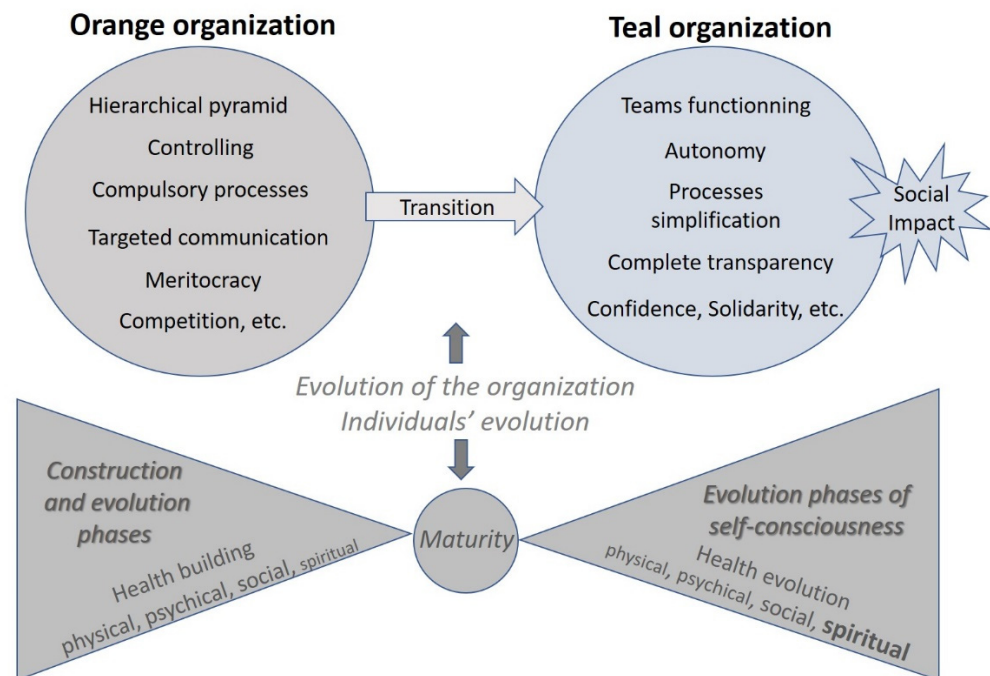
Orange organization

Hierarchical pyramid

Controlling

Compulsory processes

Targeted communication

Meritocracy

Competition, etc.

Transition

Teal organization

Teams functionning

Autonomy

Processes simplification

Complete transparency

Confidence, Solidarity, etc.

Social Impact

Evolution of the organization
Individuals' evolution

Construction and evolution phases

Health building
physical, psychical, social, spiritual

Maturity

Evolution phases of self-consciousness

Health evolution
physical, psychical, social, **spiritual**